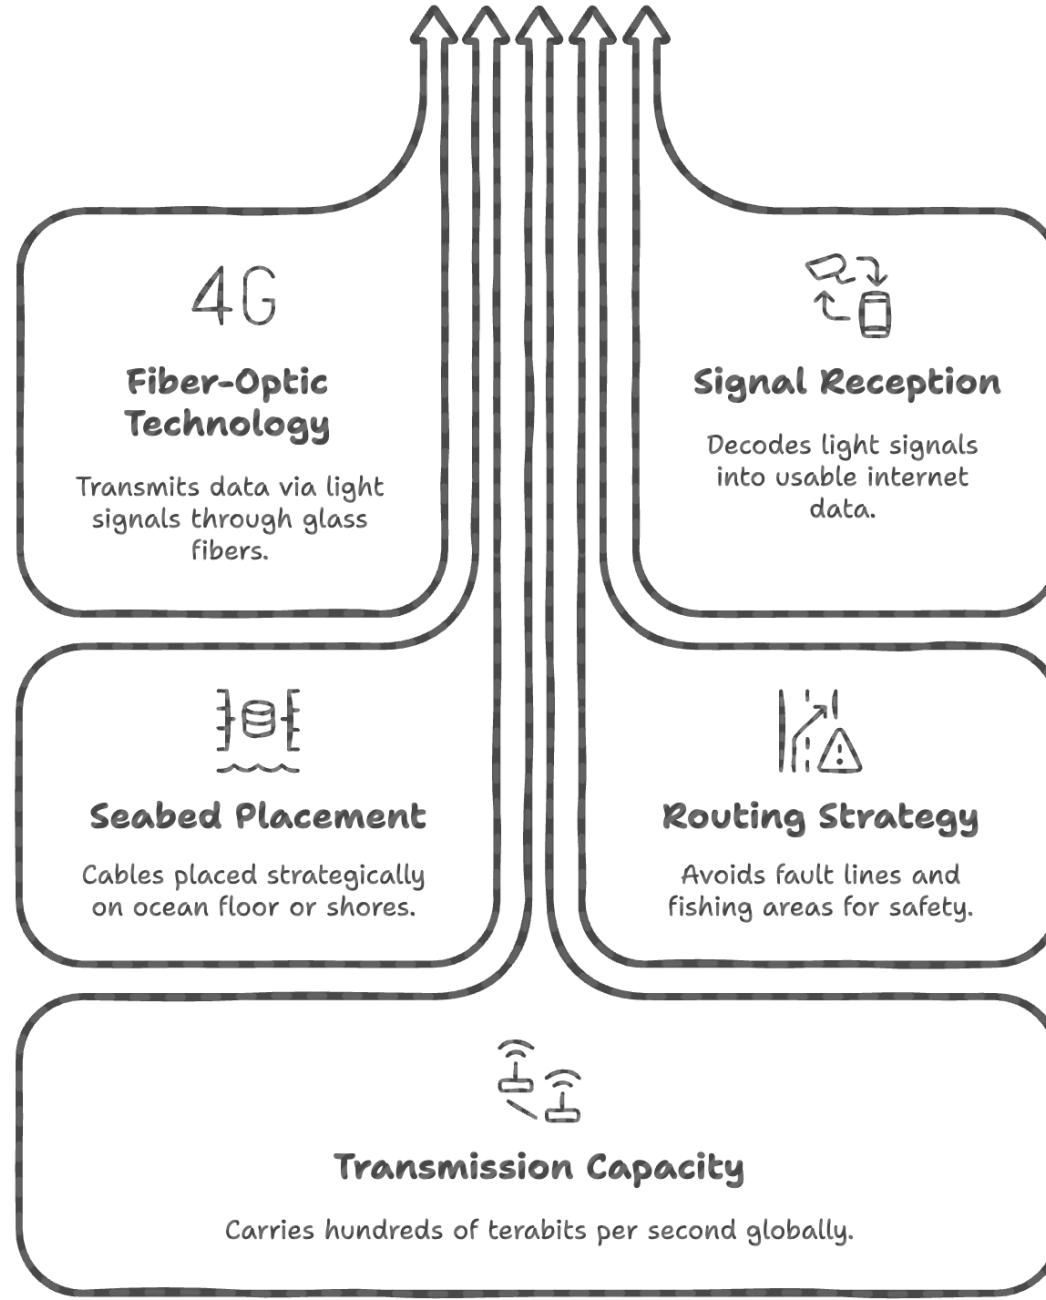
4G

Fiber-Optic Technology

Transmits data via light signals through glass fibers.

Signal Reception

Decodes light signals into usable internet data.

Seabed Placement

Cables placed strategically on ocean floor or shores.

Routing Strategy

Avoids fault lines and fishing areas for safety.

Transmission Capacity

Carries hundreds of terabits per second globally.